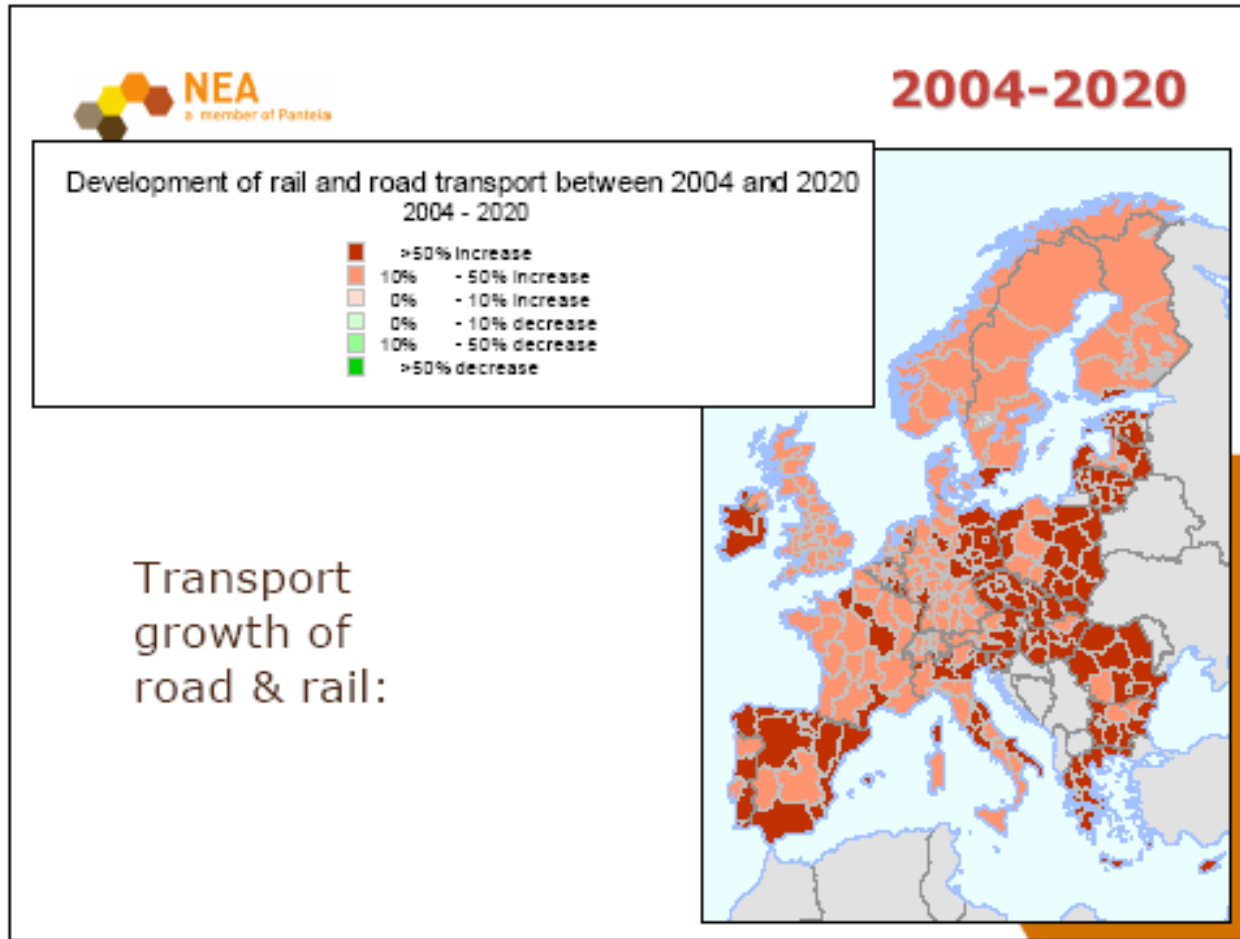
NEA
a member of Panteia

2004-2020

Development of rail and road transport between 2004 and 2020
2004 - 2020

>50% increase
10% - 50% increase
0% - 10% increase
0% - 10% decrease
10% - 50% decrease
>50% decrease

Transport growth of road & rail: